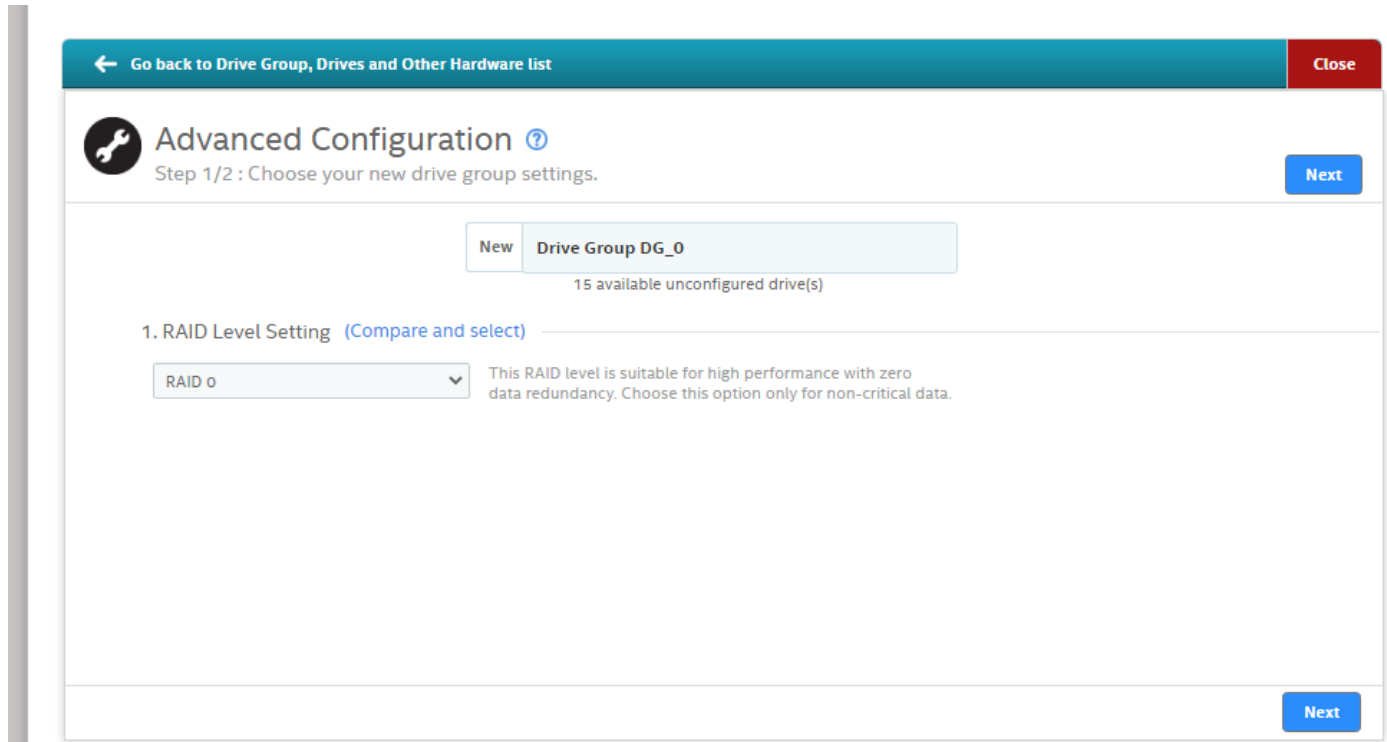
Go back to Drive Group, Drives and Other Hardware list

Close

Advanced Configuration

Step 1/2 : Choose your new drive group settings.

Next

New | Drive Group DG_0

15 available unconfigured drive(s)

1. RAID Level Setting (Compare and select)

RAID 0

This RAID level is suitable for high performance with zero data redundancy. Choose this option only for non-critical data.

Next